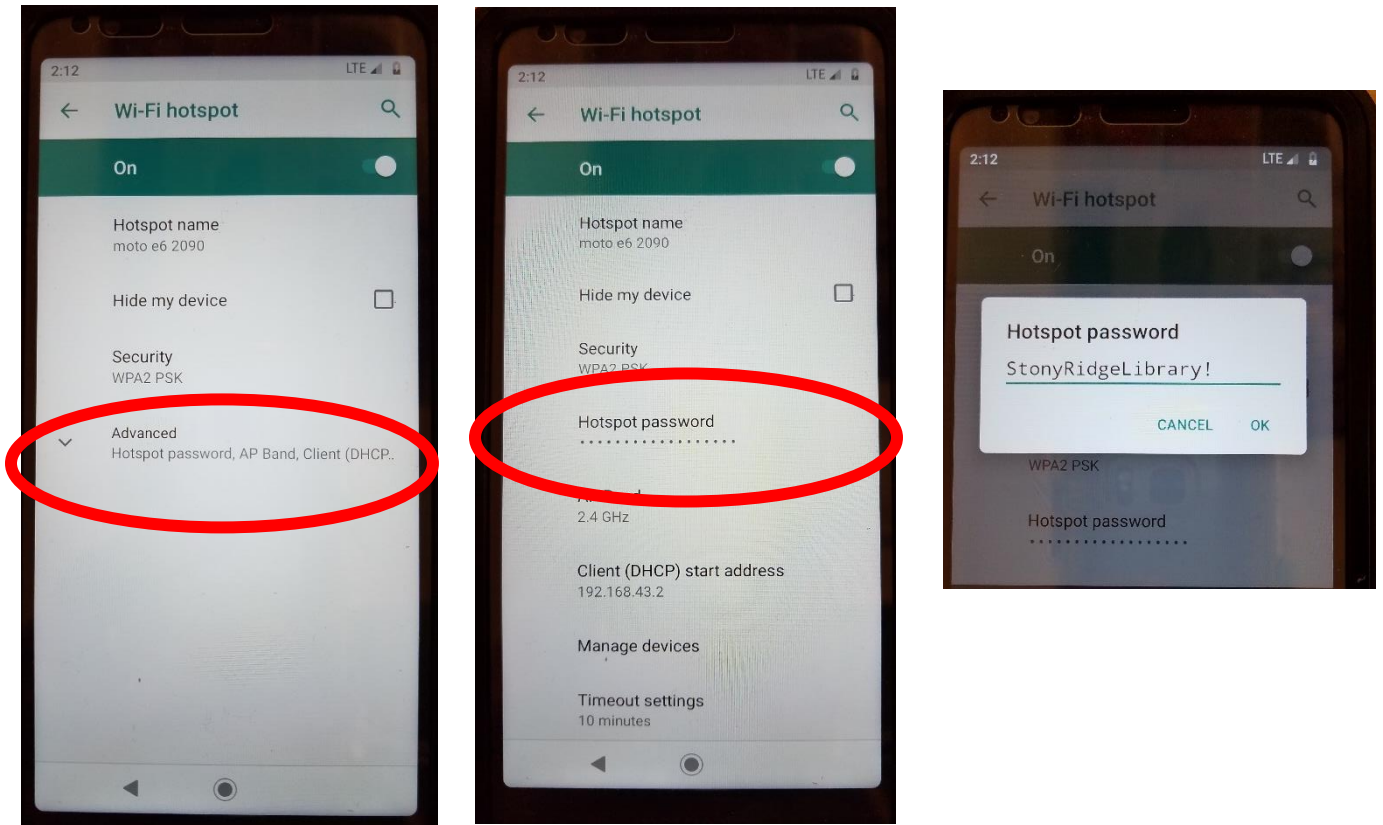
2:12
LTE
Wi-Fi hotspot
On
Hotspot name
moto e6 2090
Hide my device
Security
WPA2 PSK
Advanced
Hotspot password, AP Band, Client (DHCP..

2:12
LTE
Wi-Fi hotspot
On
Hotspot name
moto e6 2090
Hide my device
Security
WPA2 PSK
Hotspot password
••••••••••••••••••
AP Band
2.4 GHz
Client (DHCP) start address
192.168.43.2
Manage devices
Timeout settings
10 minutes

2:12
LTE
Wi-Fi hotspot
On
Hotspot password
StonyRidgeLibrary!
CANCEL
OK
WPA2 PSK
Hotspot password
••••••••••••••••••